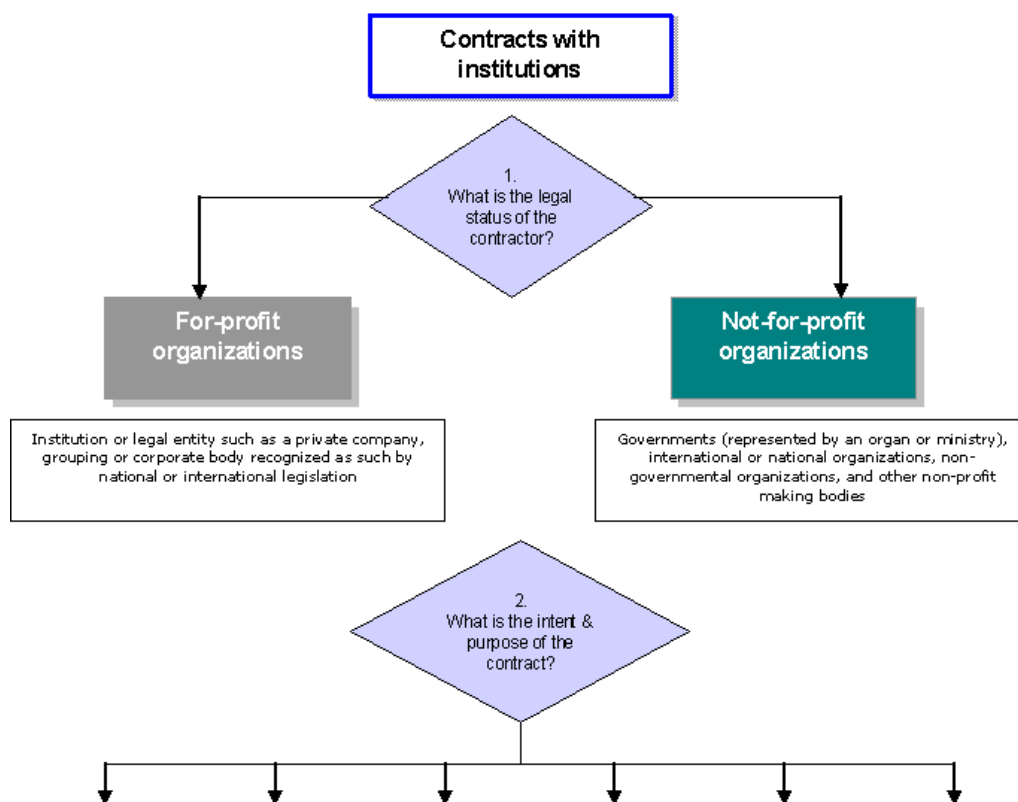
Contracts with institutions

1.
What is the legal status of the contractor?

For-profit organizations

Not-for-profit organizations

Institution or legal entity such as a private company, grouping or corporate body recognized as such by national or international legislation

Governments (represented by an organ or ministry), international or national organizations, non-governmental organizations, and other non-profit making bodies

2.
What is the intent & purpose of the contract?